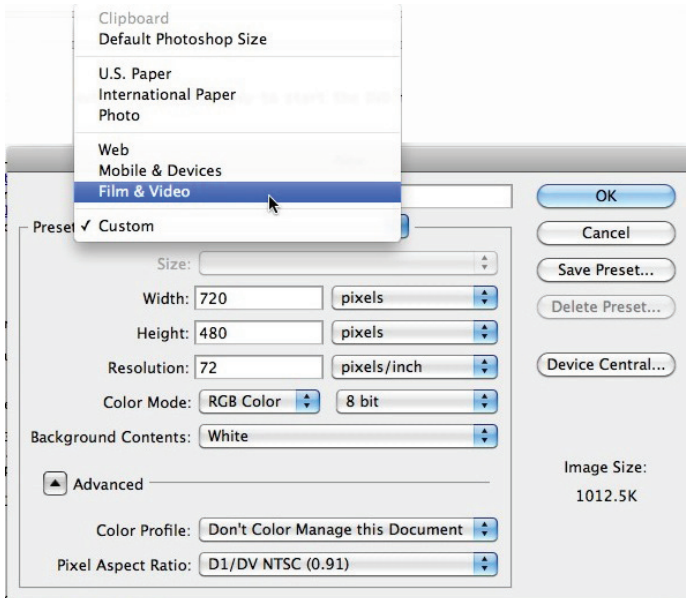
Clipboard
Default Photoshop Size

U.S. Paper
International Paper
Photo

Web
Mobile & Devices
Film & Video

Preset ✓ Custom

OK
Cancel
Save Preset...
Delete Preset...
Device Central...

Size:
Width: 720 pixels
Height: 480 pixels
Resolution: 72 pixels/inch
Color Mode: RGB Color 8 bit
Background Contents: White

Advanced

Color Profile: Don't Color Manage this Document
Pixel Aspect Ratio: D1/DV NTSC (0.91)

Image Size:
1012.5K